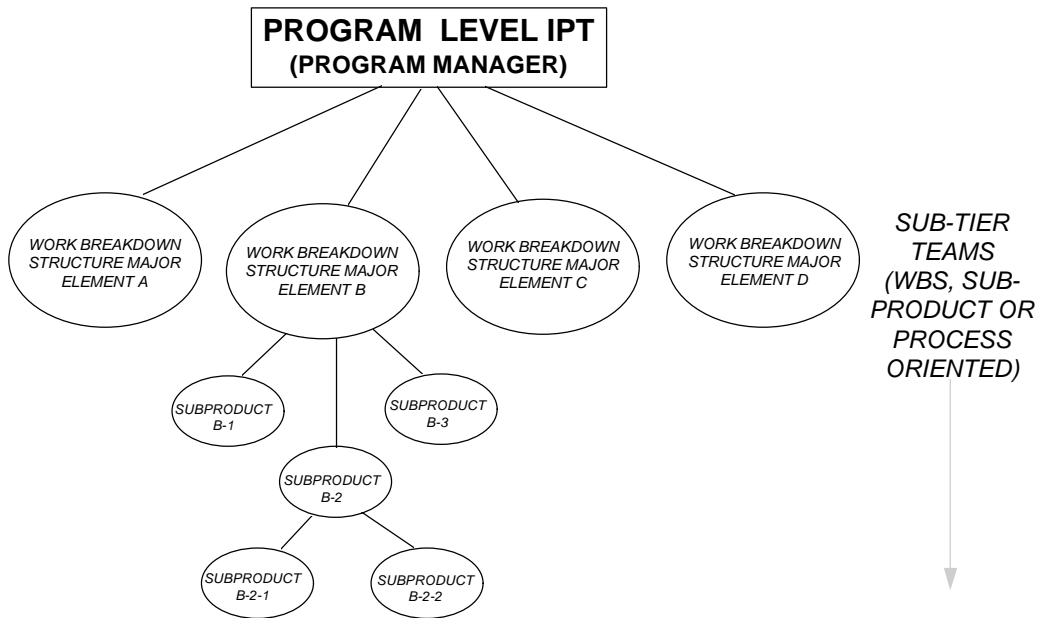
PROGRAM LEVEL IPT
(PROGRAM MANAGER)

WORK BREAKDOWN STRUCTURE MAJOR ELEMENT A

WORK BREAKDOWN STRUCTURE MAJOR ELEMENT B

WORK BREAKDOWN STRUCTURE MAJOR ELEMENT C

WORK BREAKDOWN STRUCTURE MAJOR ELEMENT D

SUB-TIER TEAMS (WBS, SUB-PRODUCT OR PROCESS ORIENTED)

SUBPRODUCT B-1

SUBPRODUCT B-3

SUBPRODUCT B-2

SUBPRODUCT B-2-1

SUBPRODUCT B-2-2